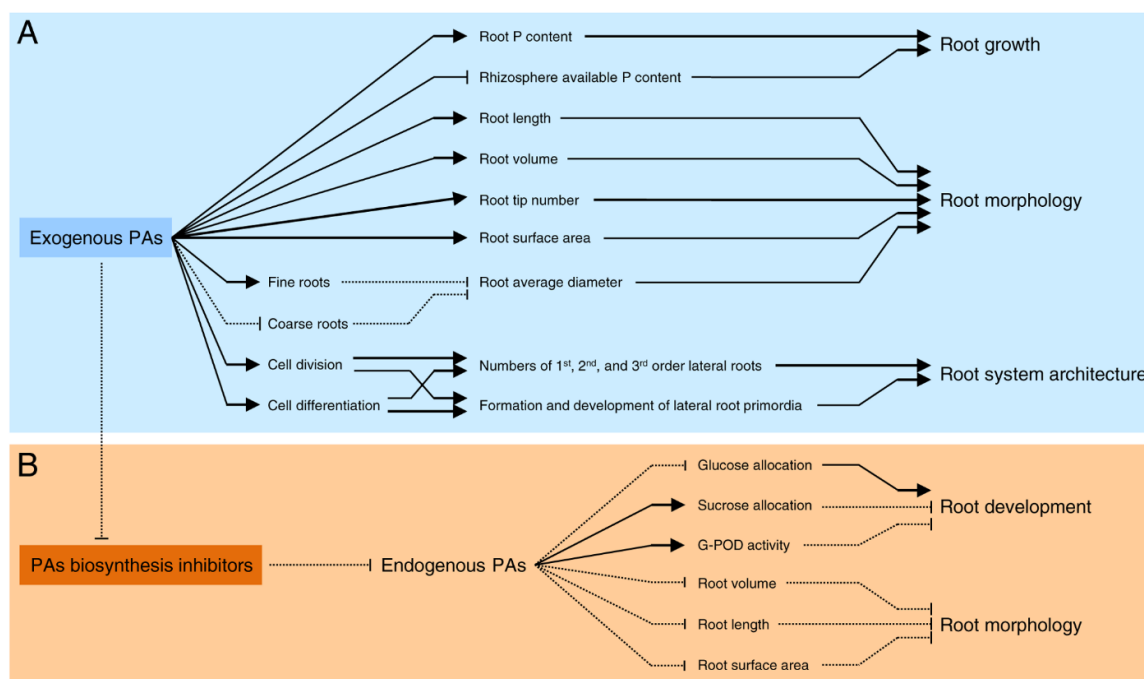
A

Exogenous PAs

Root P content

Rhizosphere available P content

Root length

Root volume

Root tip number

Root surface area

Fine roots

Root average diameter

Coarse roots

Cell division

Numbers of 1$^{st}$, 2$^{nd}$, and 3$^{rd}$ order lateral roots

Cell differentiation

Formation and development of lateral root primordia

Root growth

Root morphology

Root system architecture

B

PAs biosynthesis inhibitors

Endogenous PAs

Glucose allocation

Sucrose allocation

G-POD activity

Root volume

Root length

Root surface area

Root development

Root morphology